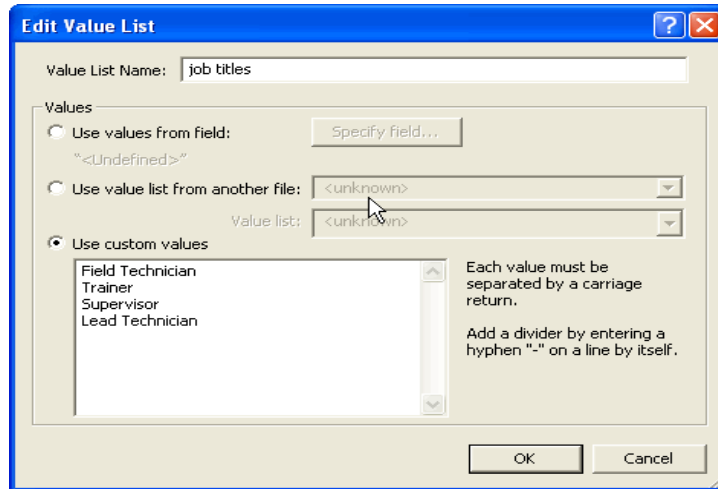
Edit Value List

Value List Name: job titles

Values

Use values from field: Specify field...

"<Undefined>"

Use value list from another file: <unknown>

Value list: <unknown>

Use custom values

Field Technician
Trainer
Supervisor
Lead Technician

Each value must be separated by a carriage return.

Add a divider by entering a hyphen "-" on a line by itself.

OK Cancel